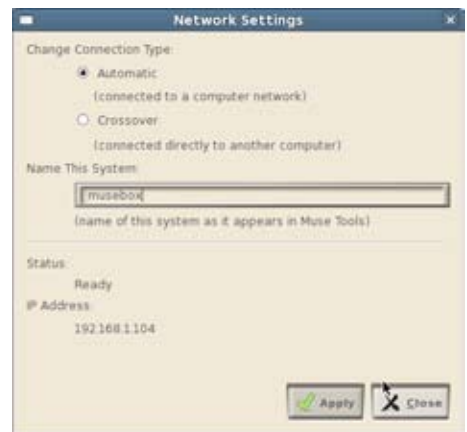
Network Settings

Change Connection Type:

Automatic

(connected to a computer network)

Crossover

(connected directly to another computer)

Name This System:

musebox

(name of this system as it appears in Muse Tools)

Status:

Ready

IP Address:

192.168.1.104

Apply

Close